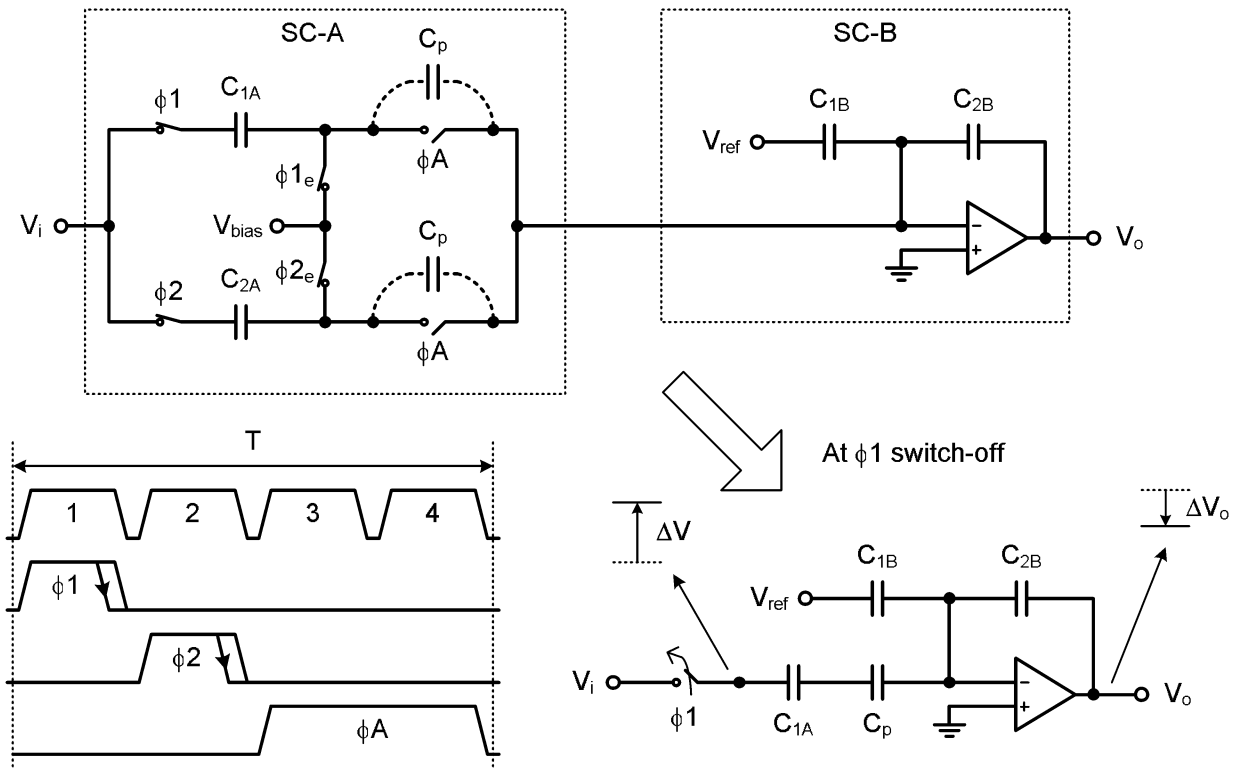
SC-A

$C_p$

$\phi1$

$C_{1A}$

$\phi1_e$

$\phi A$

$V_i$

$V_{bias}$

$\phi2_e$

$C_p$

$\phi2$

$C_{2A}$

$\phi A$

SC-B

$C_{1B}$

$C_{2B}$

$V_{ref}$

–

+

$V_o$

T

1

2

3

4

$\phi1$

$\phi2$

$\phi A$

At $\phi1$ switch-off

$\Delta V$

$\Delta V_o$

$C_{1B}$

$C_{2B}$

$V_{ref}$

$V_i$

$\phi1$

$C_{1A}$

$C_p$

–

+

$V_o$